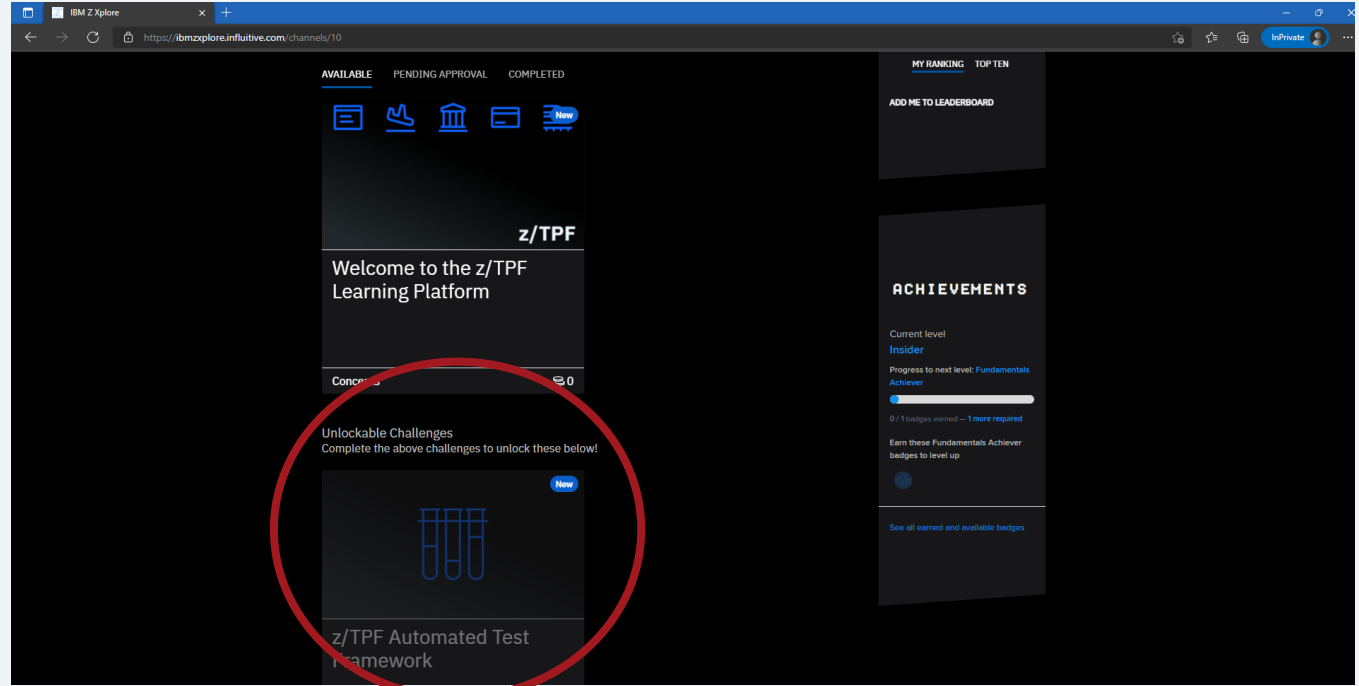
IBM Z Xplore

https://ibmzxplore.influitive.com/channels/10

InPrivate

AVAILABLE PENDING APPROVAL COMPLETED

New

z/TPF

Welcome to the z/TPF Learning Platform

Conce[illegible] 0

Unlockable Challenges
Complete the above challenges to unlock these below!

New

z/TPF Automated Test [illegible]ramework

MY RANKING TOP TEN

ADD ME TO LEADERBOARD

ACHIEVEMENTS

Current level
Insider

Progress to next level: Fundamentals Achiever

0 / 1 badges earned — 1 more required

Earn these Fundamentals Achiever badges to level up

See all earned and available badges